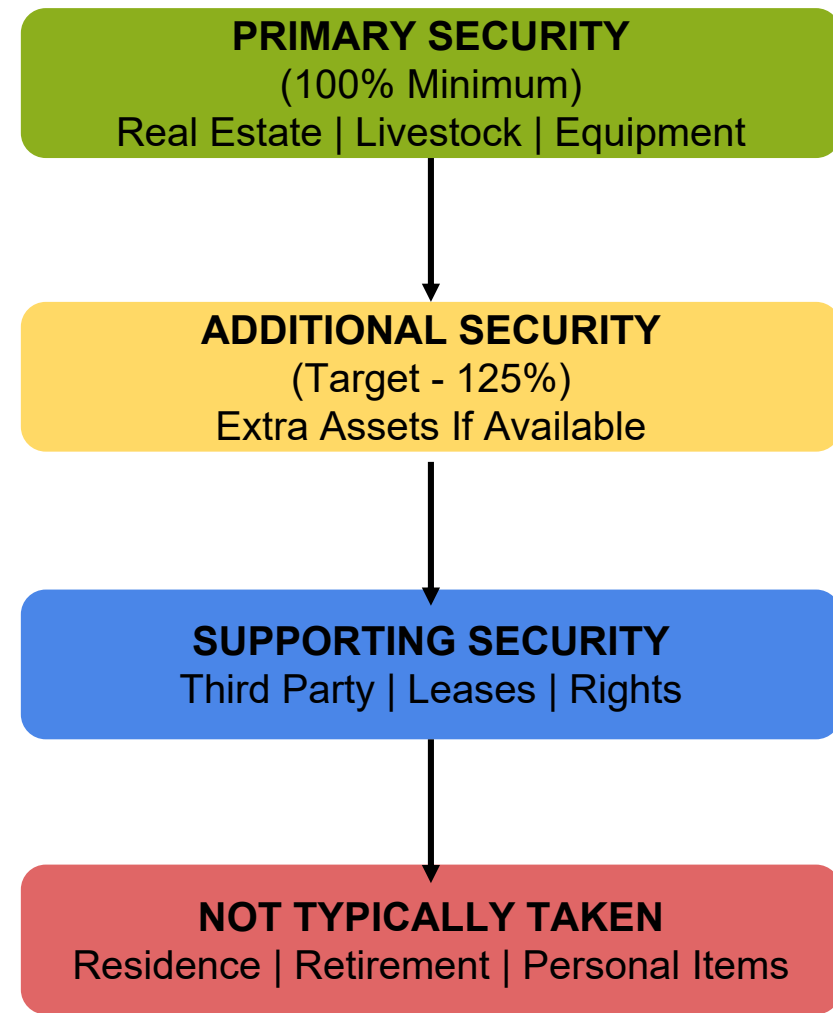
PRIMARY SECURITY
(100% Minimum)
Real Estate | Livestock | Equipment

ADDITIONAL SECURITY
(Target - 125%)
Extra Assets If Available

SUPPORTING SECURITY
Third Party | Leases | Rights

NOT TYPICALLY TAKEN
Residence | Retirement | Personal Items